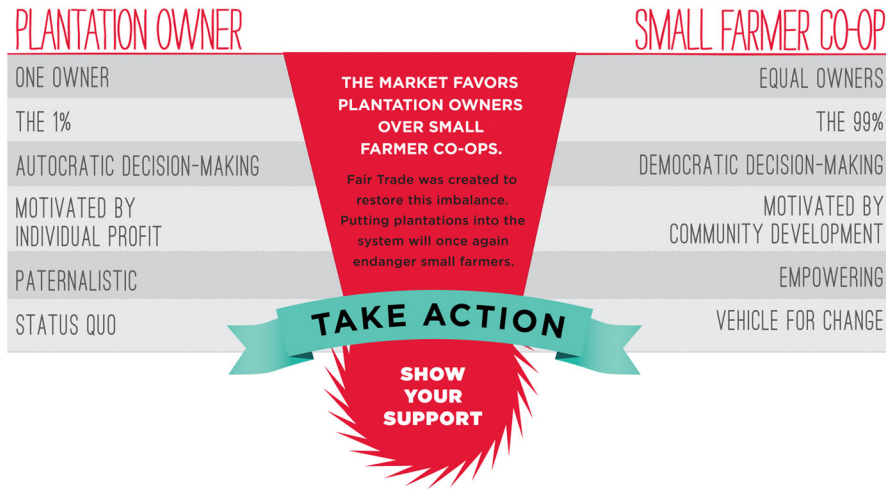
PLANTATION OWNER

SMALL FARMER CO-OP

ONE OWNER

THE 1%

AUTOCRATIC DECISION-MAKING

MOTIVATED BY INDIVIDUAL PROFIT

PATERNALISTIC

STATUS QUO

THE MARKET FAVORS PLANTATION OWNERS OVER SMALL FARMER CO-OPS.

Fair Trade was created to restore this imbalance. Putting plantations into the system will once again endanger small farmers.

EQUAL OWNERS

THE 99%

DEMOCRATIC DECISION-MAKING

MOTIVATED BY COMMUNITY DEVELOPMENT

EMPOWERING

VEHICLE FOR CHANGE

TAKE ACTION

SHOW YOUR SUPPORT